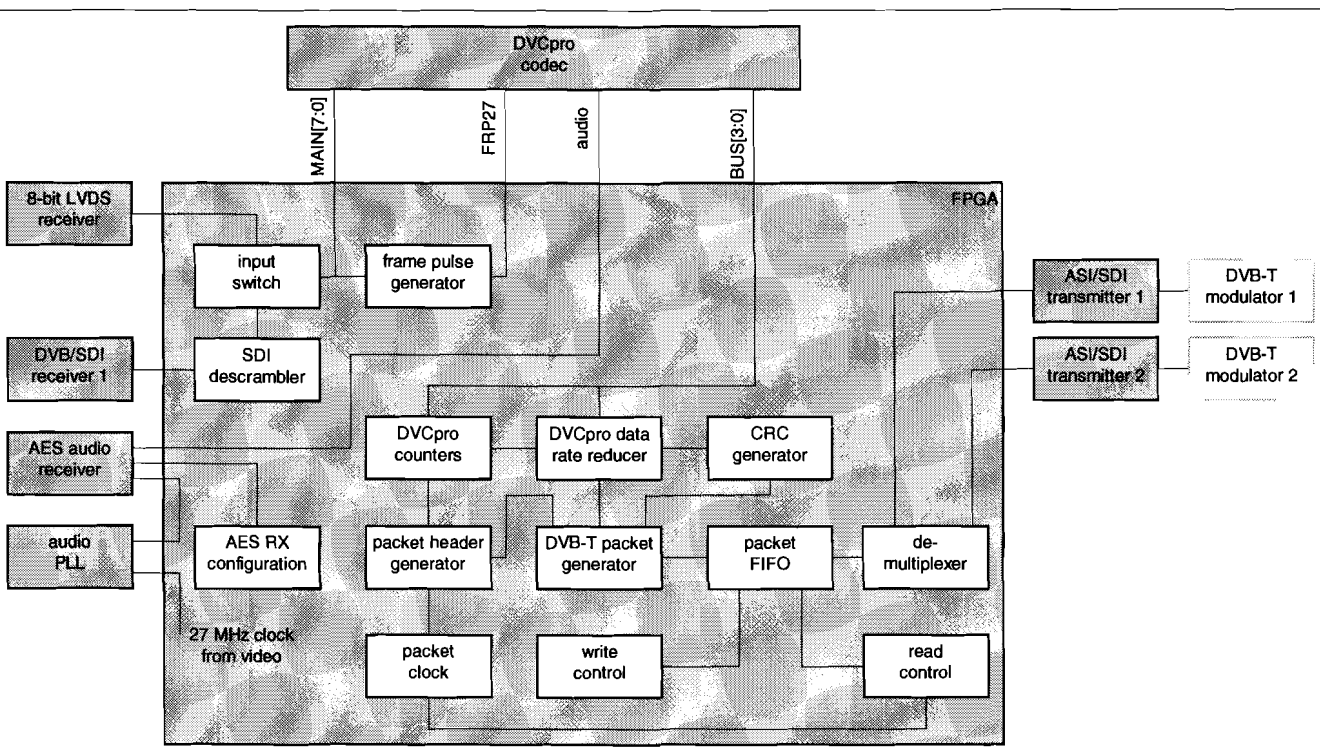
DVCpro codec

MAIN[7:0]

FRP27

audio

BUS[3:0]

8-bit LVDS receiver

FPGA

input switch

frame pulse generator

ASI/SDI transmitter 1

DVB-T modulator 1

DVB/SDI receiver 1

SDI descrambler

ASI/SDI transmitter 2

DVB-T modulator 2

AES audio receiver

DVCpro counters

DVCpro data rate reducer

CRC generator

audio PLL

AES RX configuration

packet header generator

DVB-T packet generator

packet FIFO

de-multiplexer

27 MHz clock from video

packet clock

write control

read control